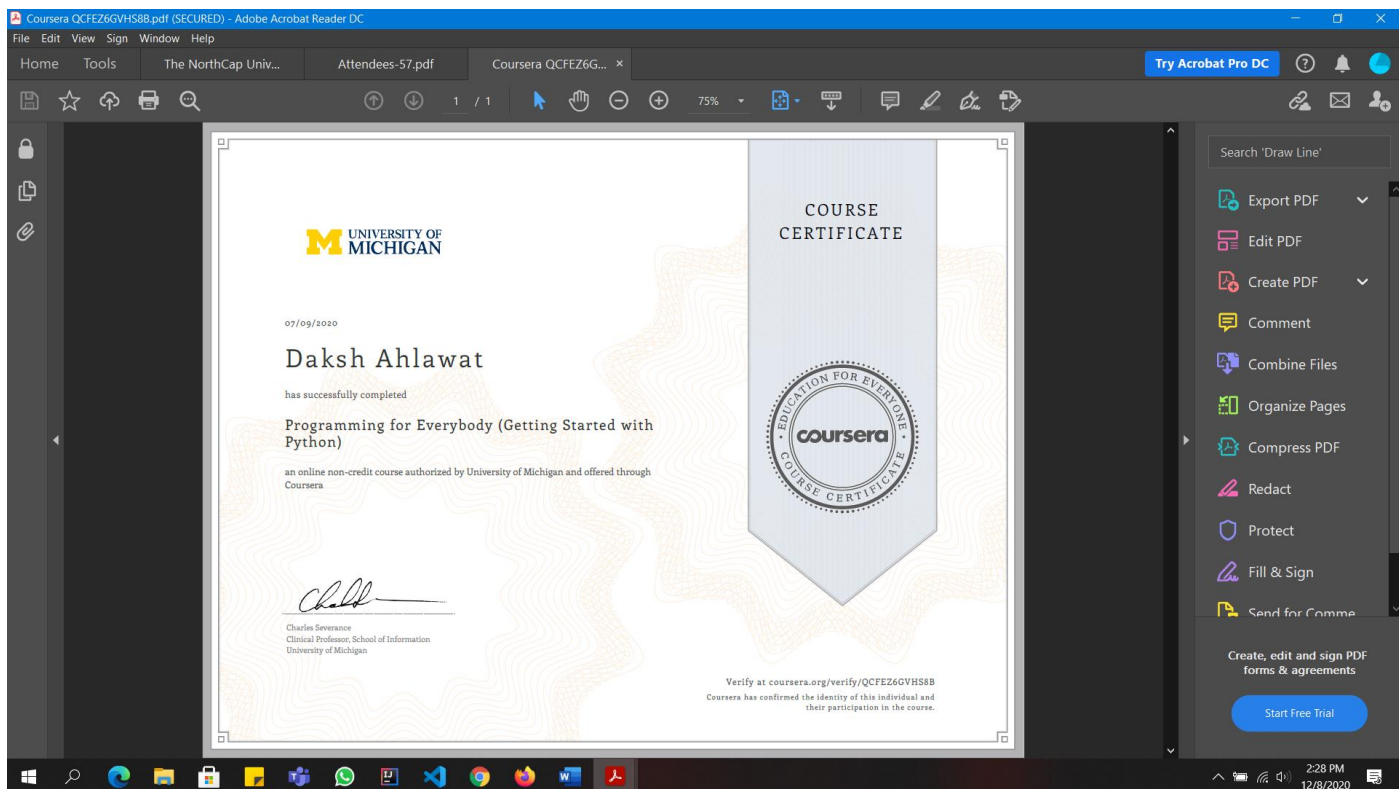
Coursera QCFEZ6GVHS8B.pdf (SECURED) - Adobe Acrobat Reader DC
File Edit View Sign Window Help
Home Tools The NorthCap Univ... Attendees-57.pdf Coursera QCFEZ6G... ×
Try Acrobat Pro DC
1 / 1 75%

UNIVERSITY OF MICHIGAN

COURSE CERTIFICATE

07/09/2020

Daksh Ahlawat

has successfully completed

Programming for Everybody (Getting Started with Python)

an online non-credit course authorized by University of Michigan and offered through Coursera

EDUCATION FOR EVERYONE
coursera
COURSE CERTIFICATE

Charles Severance
Clinical Professor, School of Information
University of Michigan

Verify at coursera.org/verify/QCFEZ6GVHS8B
Coursera has confirmed the identity of this individual and their participation in the course.

Search 'Draw Line'
Export PDF
Edit PDF
Create PDF
Comment
Combine Files
Organize Pages
Compress PDF
Redact
Protect
Fill & Sign
Send for Comme

Create, edit and sign PDF forms & agreements
Start Free Trial

2:28 PM
12/8/2020